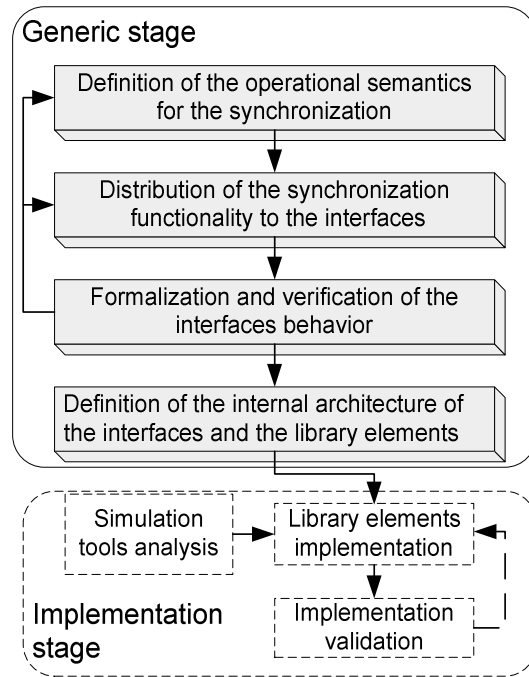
Generic stage

Definition of the operational semantics for the synchronization

Distribution of the synchronization functionality to the interfaces

Formalization and verification of the interfaces behavior

Definition of the internal architecture of the interfaces and the library elements

Simulation tools analysis

Library elements implementation

Implementation validation

Implementation stage